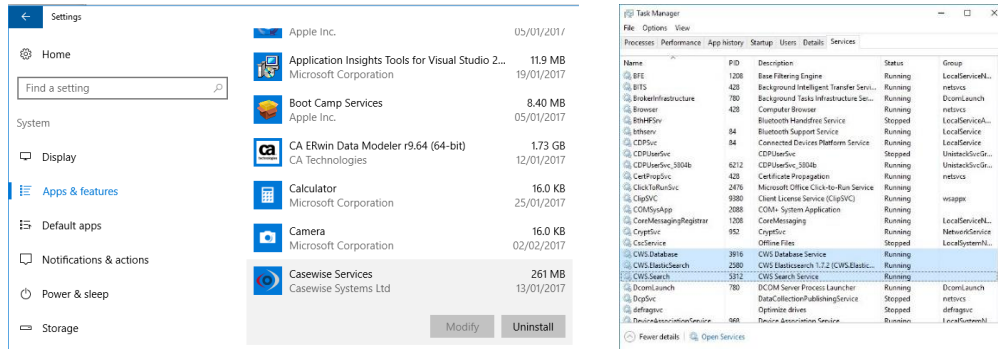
Settings

Home

Find a setting

System

Display

Apps & features

Default apps

Notifications & actions

Power & sleep

Storage

Apple Inc. 05/01/2017

Application Insights Tools for Visual Studio 2... 11.9 MB
Microsoft Corporation 19/01/2017

Boot Camp Services 8.40 MB
Apple Inc. 05/01/2017

CA ERwin Data Modeler r9.64 (64-bit) 1.73 GB
CA Technologies 12/01/2017

Calculator 16.0 KB
Microsoft Corporation 25/01/2017

Camera 16.0 KB
Microsoft Corporation 02/02/2017

Casewise Services 261 MB
Casewise Systems Ltd 13/01/2017

Modify Uninstall

Task Manager

File Options View

Processes Performance App history Startup Users Details Services

| Name | PID | Description | Status | Group |
|---|---|---|---|---|
| BFE | 1208 | Base Filtering Engine | Running | LocalServiceN... |
| BITS | 428 | Background Intelligent Transfer Serv... | Running | netsvcs |
| BrokerInfrastructure | 780 | Background Tasks Infrastructure Se... | Running | DcomLaunch |
| Browser | 428 | Computer Browser | Running | netsvcs |
| BthHFSrv | | Bluetooth Handsfree Service | Stopped | LocalServiceA... |
| bthserv | 84 | Bluetooth Support Service | Running | LocalService |
| CDPSvc | 84 | Connected Devices Platform Service | Running | LocalService |
| CDPUserSvc | | CDPUserSvc | Stopped | UnistackSvcGr... |
| CDPUserSvc_5804b | 6212 | CDPUserSvc_5804b | Running | UnistackSvcGr... |
| CertPropSvc | 428 | Certificate Propagation | Running | netsvcs |
| ClickToRunSvc | 2476 | Microsoft Office Click-to-Run Service | Running | |
| ClipSVC | 9380 | Client License Service (ClipSVC) | Running | wsappx |
| COMSysApp | 2088 | COM+ System Application | Running | |
| CoreMessagingRegistrar | 1208 | CoreMessaging | Running | LocalServiceN... |
| CryptSvc | 952 | Cryptographic Services | Running | NetworkService |
| CscService | | Offline Files | Stopped | LocalSystemN... |
| CWS.Database | 3916 | CWS Database Service | Running | |
| CWS.ElasticSearch | 2580 | CWS Elasticsearch 1.7.2 (CWS.Elastic... | Running | |
| CWS.Search | 5312 | CWS Search Service | Running | |
| DcomLaunch | 780 | DCOM Server Process Launcher | Running | DcomLaunch |
| DcpSvc | | DataCollectionPublishingService | Stopped | netsvcs |
| defragsvc | | Optimize drives | Stopped | defragsvc |
| DeviceAssociationService | 968 | Device Association Service | Running | LocalSystemN... |

Fewer details | Open Services